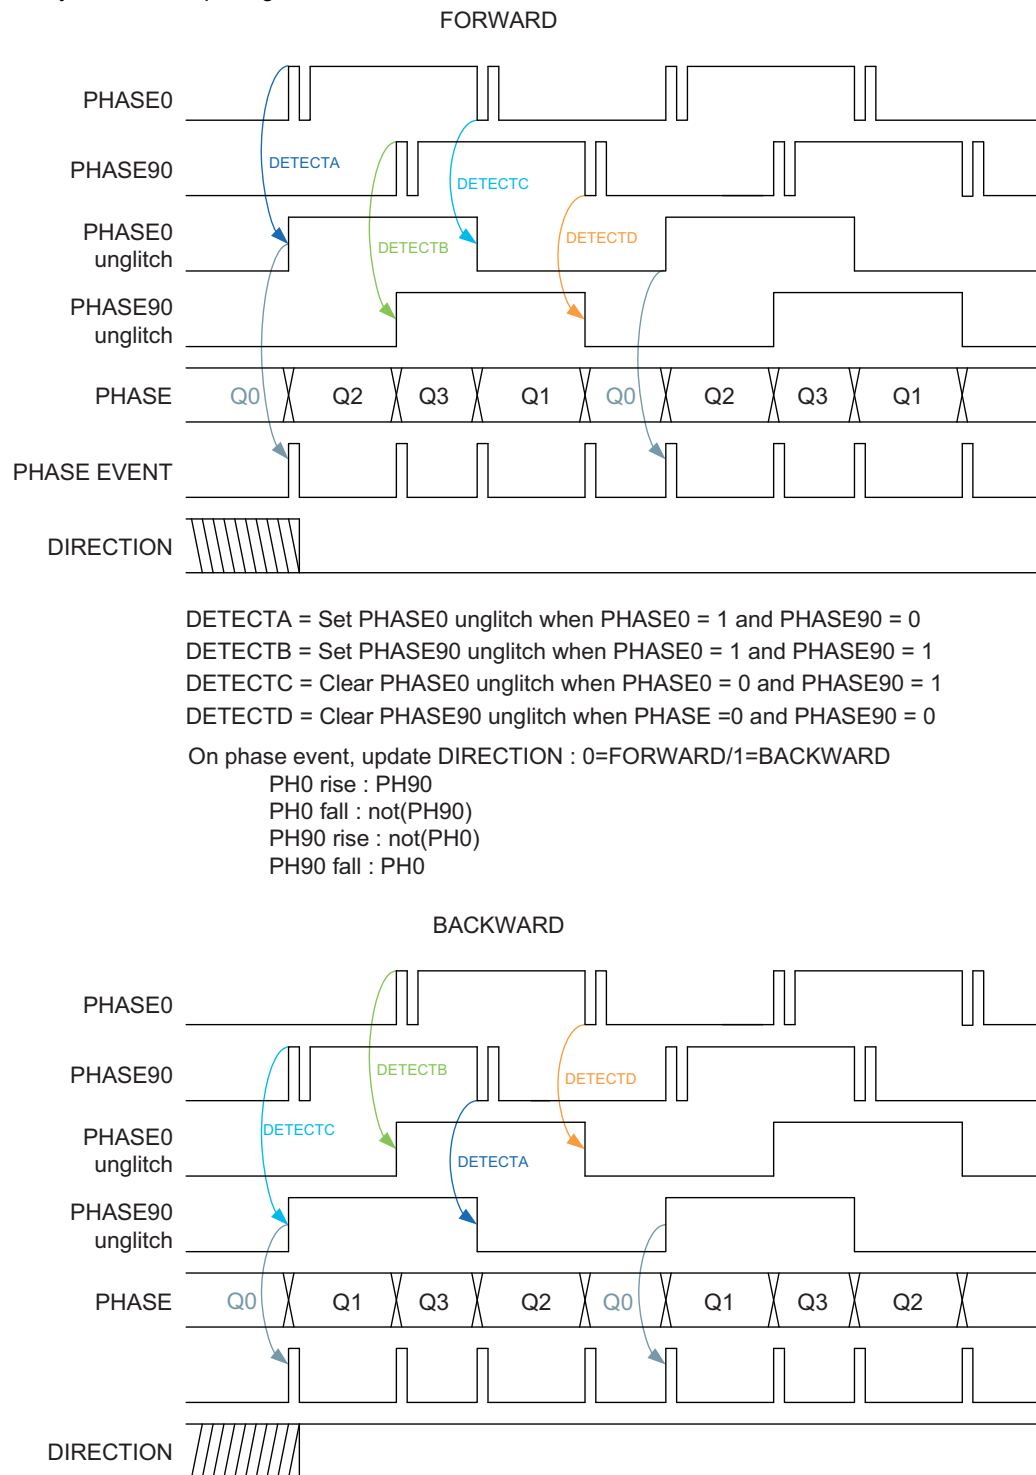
FORWARD

PHASE0

PHASE90

DETECTA

DETECTC

PHASE0 unglitch

DETECTB

DETECTD

PHASE90 unglitch

PHASE

Q0 Q2 Q3 Q1 Q0 Q2 Q3 Q1

PHASE EVENT

DIRECTION

DETECTA = Set PHASE0 unglitch when PHASE0 = 1 and PHASE90 = 0
DETECTB = Set PHASE90 unglitch when PHASE0 = 1 and PHASE90 = 1
DETECTC = Clear PHASE0 unglitch when PHASE0 = 0 and PHASE90 = 1
DETECTD = Clear PHASE90 unglitch when PHASE =0 and PHASE90 = 0

On phase event, update DIRECTION : 0=FORWARD/1=BACKWARD
PH0 rise : PH90
PH0 fall : not(PH90)
PH90 rise : not(PH0)
PH90 fall : PH0

BACKWARD

PHASE0

PHASE90

DETECTB

DETECTD

PHASE0 unglitch

DETECTC

DETECTA

PHASE90 unglitch

PHASE

Q0 Q1 Q3 Q2 Q0 Q1 Q3 Q2

DIRECTION